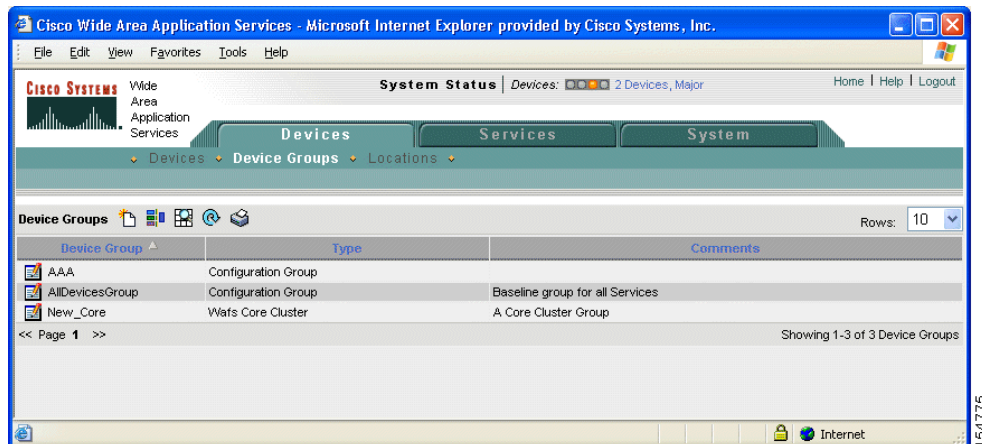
Cisco Wide Area Application Services - Microsoft Internet Explorer provided by Cisco Systems, Inc.

File Edit View Favorites Tools Help

CISCO SYSTEMS Wide Area Application Services

System Status | Devices: 2 Devices, Major

Home | Help | Logout

Devices Services System

Devices Device Groups Locations

Device Groups

Rows: 10

| Device Group | Type | Comments |
|---|---|---|
| AAA | Configuration Group | |
| AllDevicesGroup | Configuration Group | Baseline group for all Services |
| New_Core | Wafs Core Cluster | A Core Cluster Group |

<< Page 1 >>

Showing 1-3 of 3 Device Groups

Internet

154775